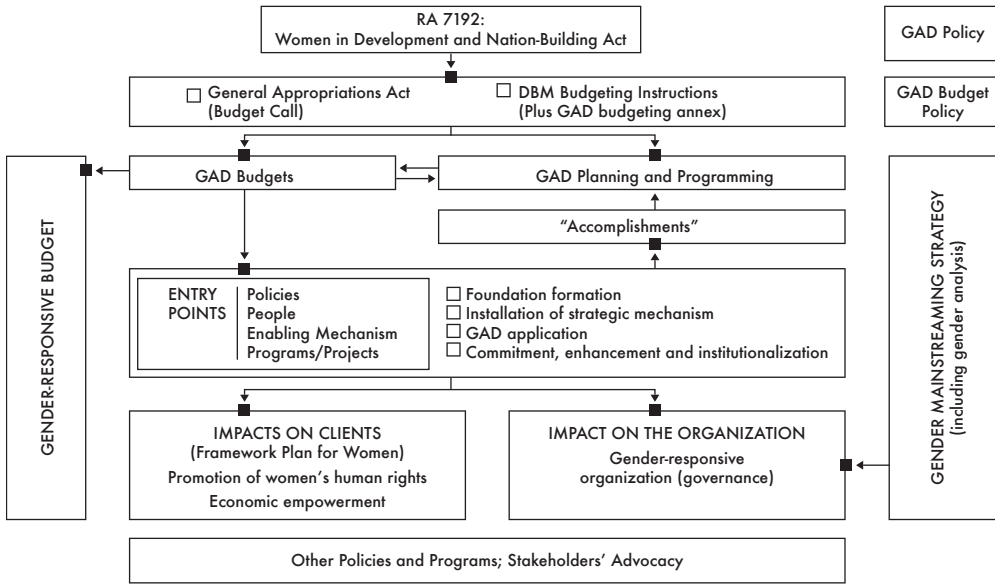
RA 7192:
Women in Development and Nation-Building Act

GAD Policy

☐ General Appropriations Act (Budget Call)

☐ DBM Budgeting Instructions (Plus GAD budgeting annex)

GAD Budget Policy

GENDER-RESPONSIVE BUDGET

GAD Budgets

GAD Planning and Programming

"Accomplishments"

GENDER MAINSTREAMING STRATEGY (including gender analysis)

ENTRY POINTS | Policies
People
Enabling Mechanism
Programs/Projects

☐ Foundation formation
☐ Installation of strategic mechanism
☐ GAD application
☐ Commitment, enhancement and institutionalization

IMPACTS ON CLIENTS
(Framework Plan for Women)
Promotion of women's human rights
Economic empowerment

IMPACT ON THE ORGANIZATION
Gender-responsive organization (governance)

Other Policies and Programs; Stakeholders' Advocacy